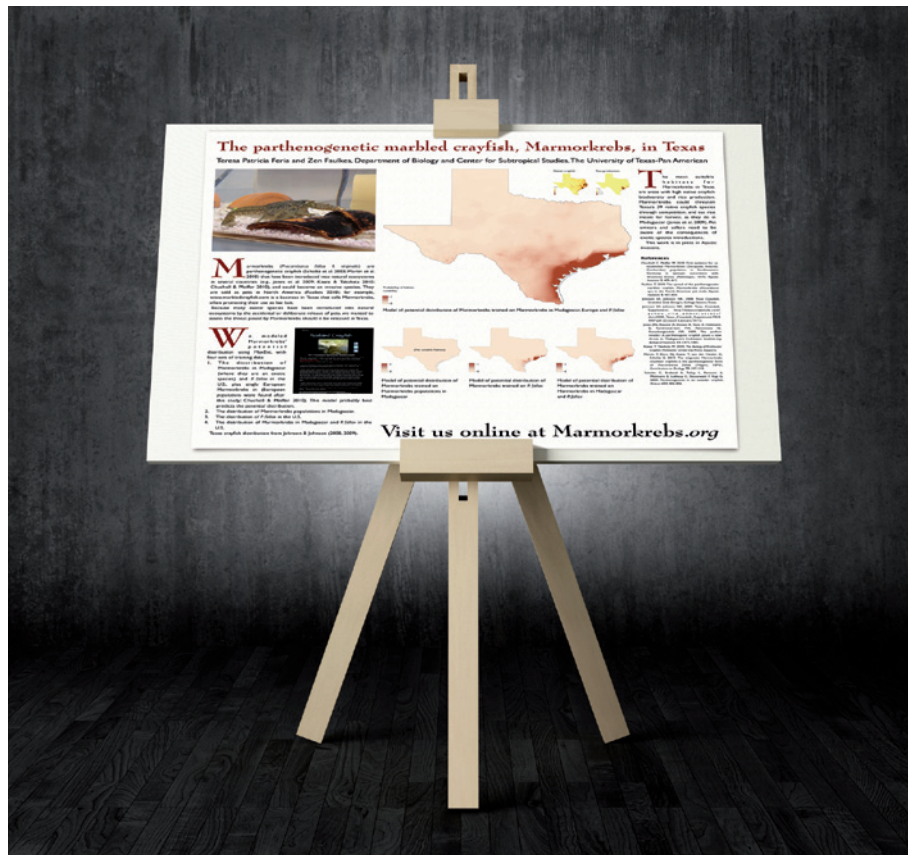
The parthenogenetic marbled crayfish, Marmorkrebs, in Texas

Teresa Patricia Feria and Zen Faulkes, Department of Biology and Center for Subtropical Studies, The University of Texas-Pan American

Marmorkrebs (Procambarus fallax f. virginalis) are parthenogenetic crayfish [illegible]

We modeled Marmorkrebs' potential distribution using MaxEnt, with four sets of training data:
1. The distribution of Marmorkrebs in Madagascar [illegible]
2. The distribution of Marmorkrebs populations in Madagascar.
3. The distribution of P. fallax in the U.S.
4. The distribution of Marmorkrebs in Madagascar and P. fallax in the U.S.

Texas crayfish distributions from Johnson & Johnson (2008, 2009).

Model of potential distribution of Marmorkrebs trained on Marmorkrebs in Madagascar, Europe and P. fallax

Model of potential distribution of Marmorkrebs trained on Marmorkrebs populations in Madagascar

Model of potential distribution of Marmorkrebs trained on P. fallax

Model of potential distribution of Marmorkrebs trained on Marmorkrebs in Madagascar and P. fallax

The most suitable habitats for Marmorkrebs in Texas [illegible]

References

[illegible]

Visit us online at Marmorkrebs.org